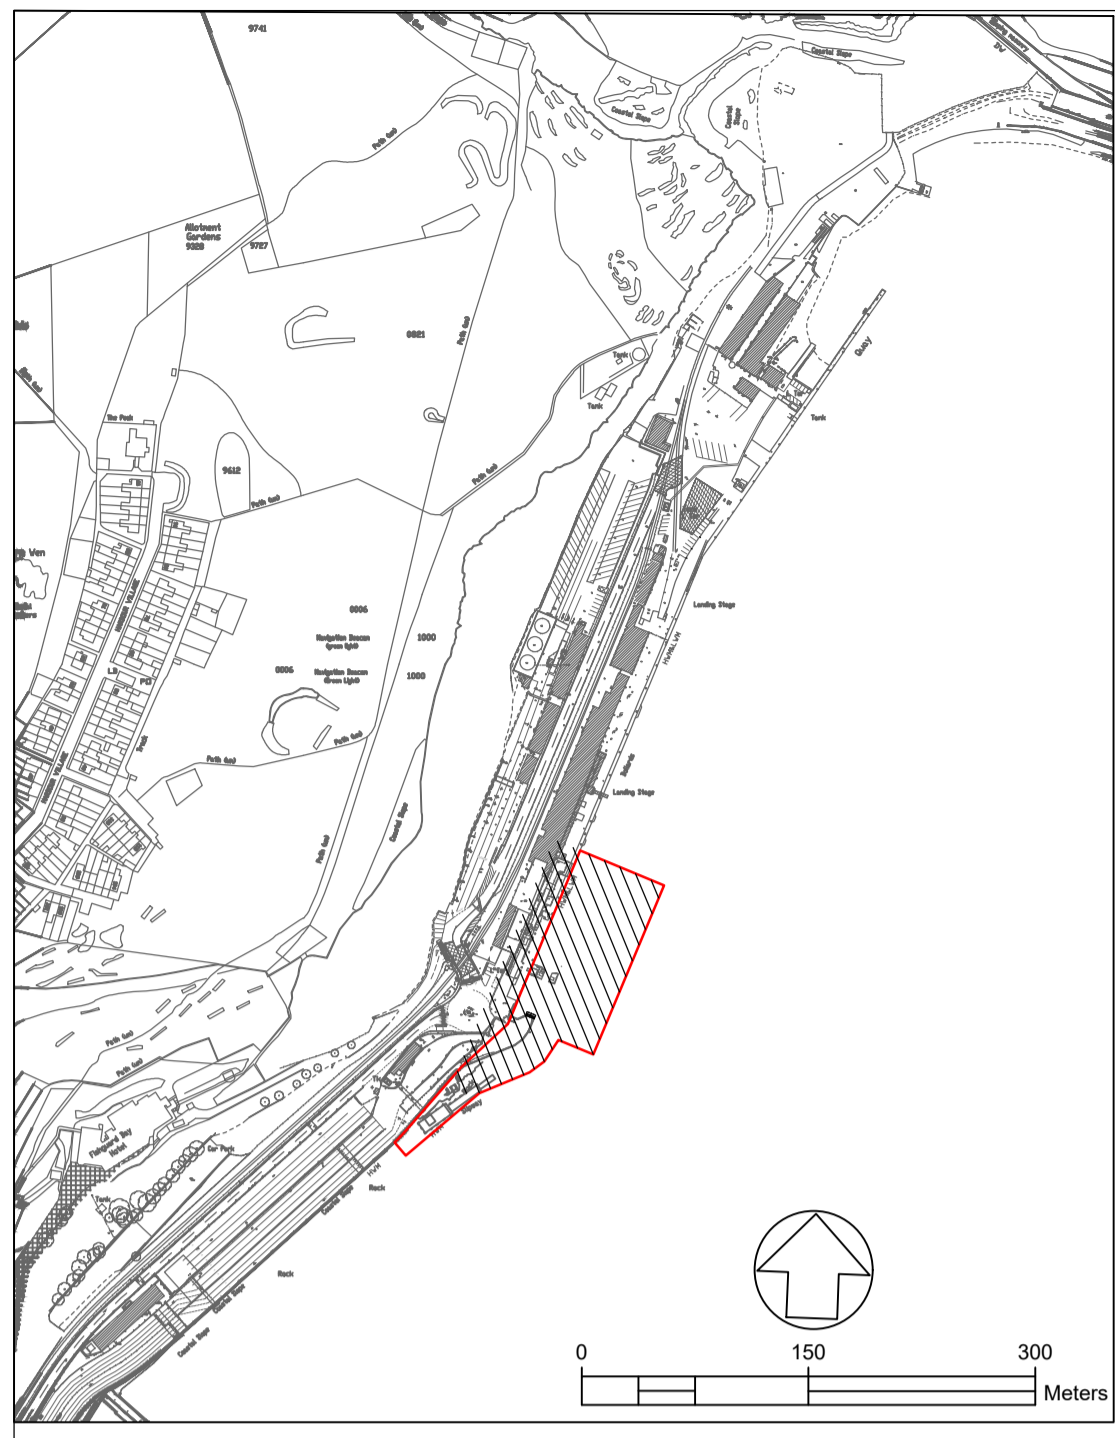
9741

Coastal Slope

Coastal Slope

Coastal Slope

Path (un)

Allotment Gardens 9328

9727

0821

Path (un)

Tank

Tank

Quay

Tank

The Park

9612

Path (um)

Path (um)

Landing Stage

HWM

0006

Navigation Beacon (green light)

1000

0006

Navigation Beacon (Green Light)

1000

PO

Path (um)

Path (um)

Landing Stage

Coastal Slope

Path (um)

Path (um)

Path (um)

Fishguard Bay Hotel

Car Park

Tank

HWM

Rock

Coastal Slope

Rock

Coastal Slope

Coastal Slope

Slipway

0

150

300

Meters